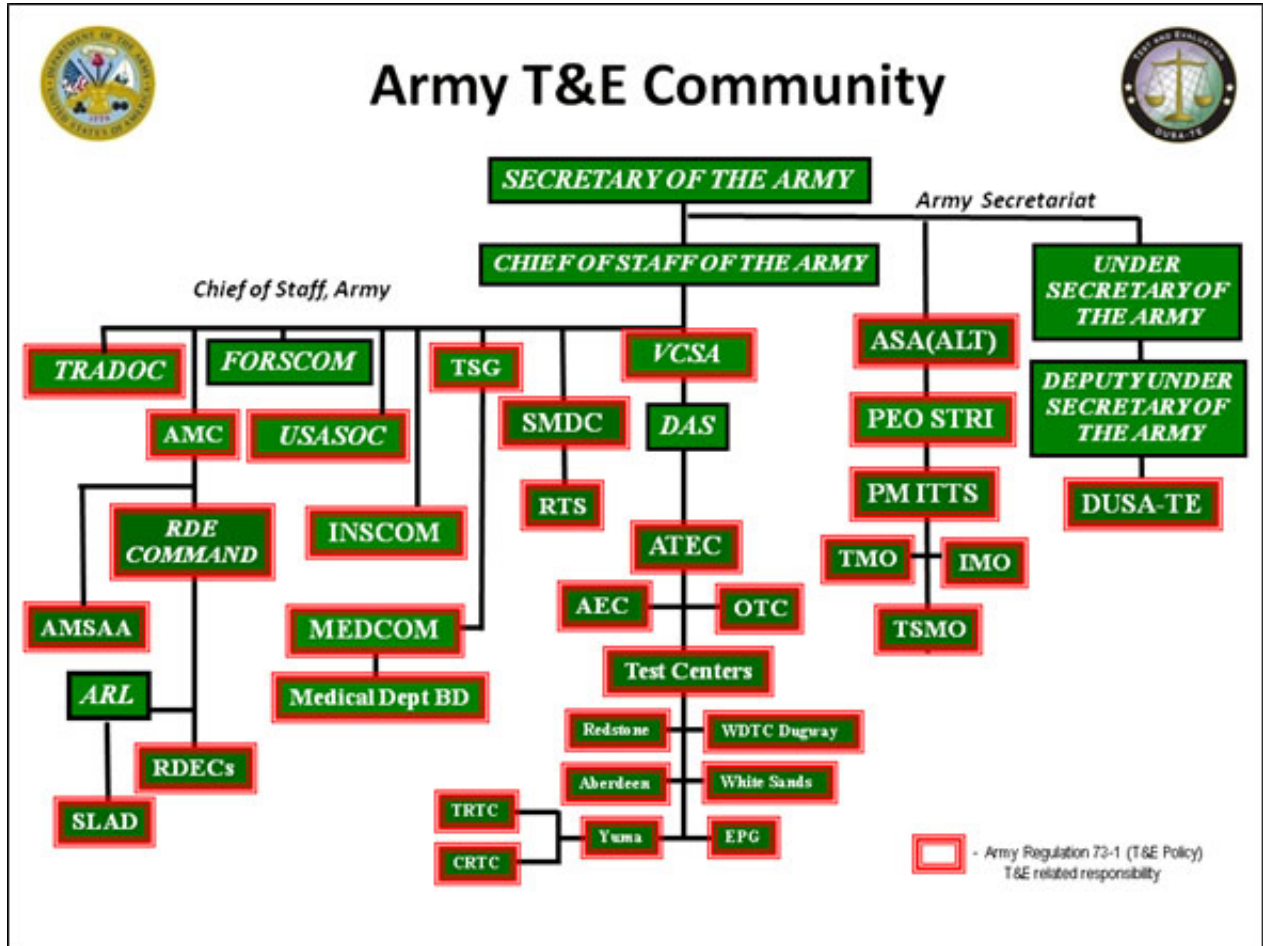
DEPARTMENT OF THE ARMY UNITED STATES OF AMERICA 1775

Army T&E Community

TEST AND EVALUATION DUSA-TE

SECRETARY OF THE ARMY

Army Secretariat

CHIEF OF STAFF OF THE ARMY

UNDER SECRETARY OF THE ARMY

Chief of Staff, Army

TRADOC

FORSCOM

TSG

VCSA

ASA(ALT)

DEPUTY UNDER SECRETARY OF THE ARMY

AMC

USASOC

SMDC

DAS

PEO STRI

PM ITTS

DUSA-TE

RDE COMMAND

INSCOM

RTS

ATEC

TMO

IMO

AMSAA

MEDCOM

AEC

OTC

TSMO

ARL

Medical Dept BD

Test Centers

RDECs

Redstone

WDTC Dugway

SLAD

Aberdeen

White Sands

TRTC

Yuma

EPG

CRTC

- Army Regulation 73-1 (T&E Policy) T&E related responsibility